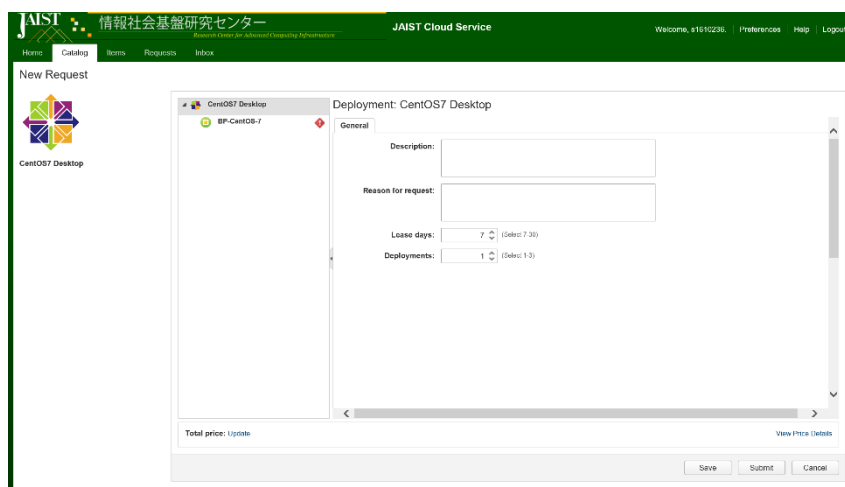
JAIST 情報社会基盤研究センター
Research Center for Advanced Computing Infrastructure
JAIST Cloud Service
Welcome, s1610236. | Preferences | Help | Logout

Home Catalog Items Requests Inbox

New Request

CentOS7 Desktop

CentOS7 Desktop
BP-CentOS-7

Deployment: CentOS7 Desktop
General

Description:

Reason for request:

Lease days: 7 (Select 7-30)

Deployments: 1 (Select 1-3)

Total price: Update
View Price Details

Save Submit Cancel